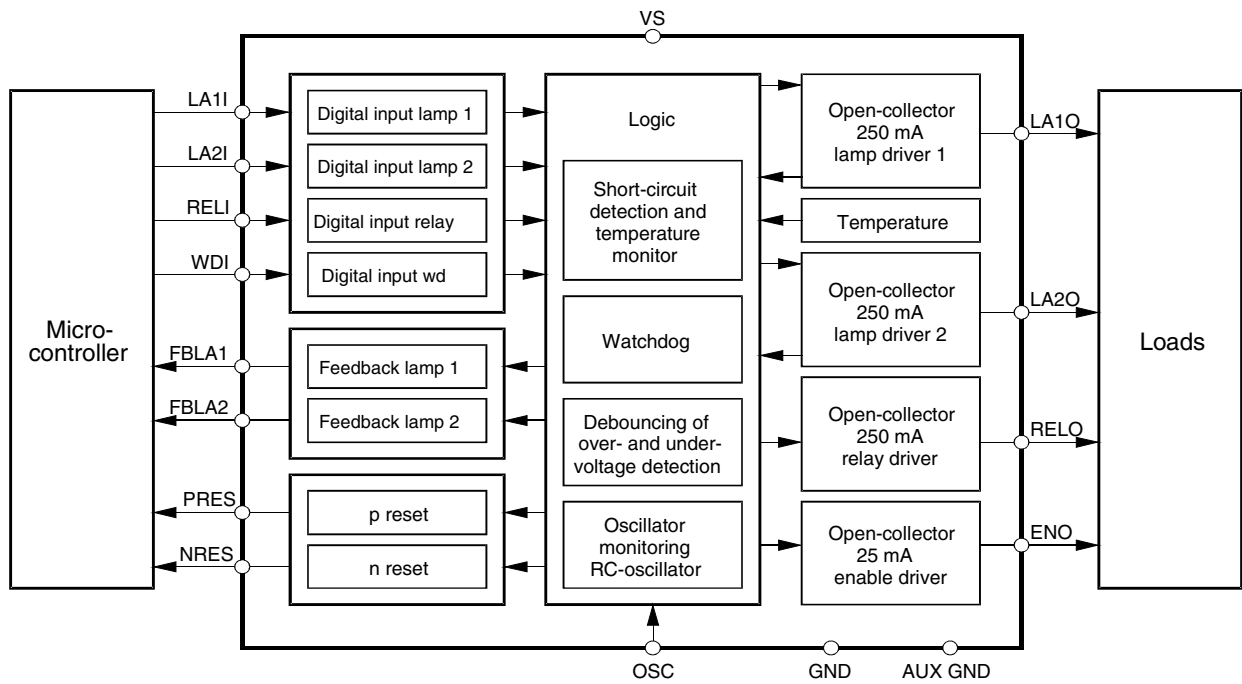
VS

Micro-controller

LA1I
LA2I
RELI
WDI
FBLA1
FBLA2
PRES
NRES

Digital input lamp 1
Digital input lamp 2
Digital input relay
Digital input wd

Feedback lamp 1
Feedback lamp 2

p reset
n reset

Logic

Short-circuit detection and temperature monitor

Watchdog

Debouncing of over- and under-voltage detection

Oscillator monitoring RC-oscillator

Open-collector 250 mA lamp driver 1

Temperature

Open-collector 250 mA lamp driver 2

Open-collector 250 mA relay driver

Open-collector 25 mA enable driver

LA1O
LA2O
RELO
ENO

Loads

OSC
GND
AUX GND